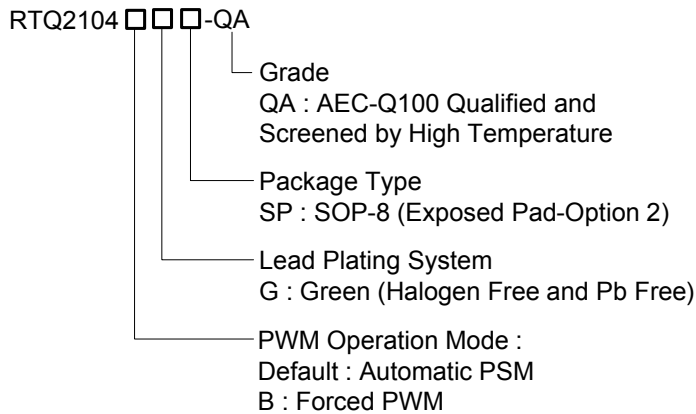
RTQ2104 □□□-QA

Grade
QA : AEC-Q100 Qualified and Screened by High Temperature

Package Type
SP : SOP-8 (Exposed Pad-Option 2)

Lead Plating System
G : Green (Halogen Free and Pb Free)

PWM Operation Mode :
Default : Automatic PSM
B : Forced PWM